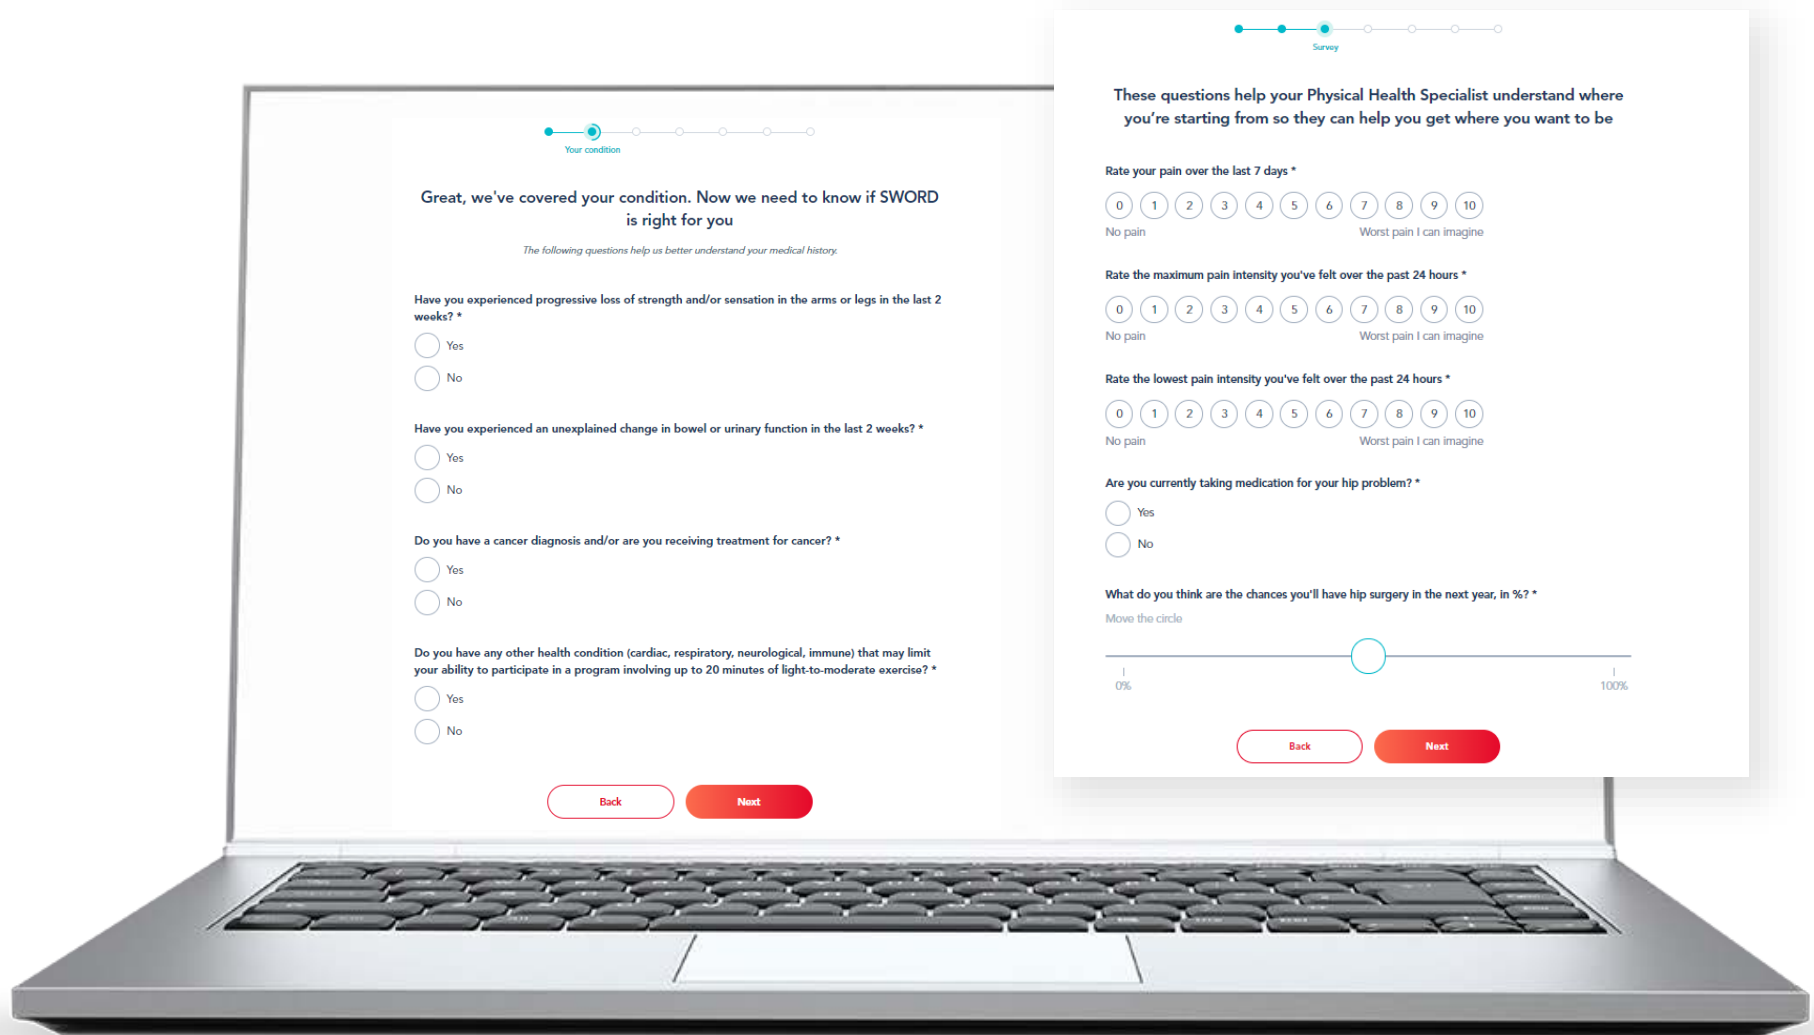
Your condition

Great, we've covered your condition. Now we need to know if SWORD is right for you

The following questions help us better understand your medical history.

Have you experienced progressive loss of strength and/or sensation in the arms or legs in the last 2 weeks? *

Yes

No

Have you experienced an unexplained change in bowel or urinary function in the last 2 weeks? *

Yes

No

Do you have a cancer diagnosis and/or are you receiving treatment for cancer? *

Yes

No

Do you have any other health condition (cardiac, respiratory, neurological, immune) that may limit your ability to participate in a program involving up to 20 minutes of light-to-moderate exercise? *

Yes

No

Back

Next

Survey

These questions help your Physical Health Specialist understand where you're starting from so they can help you get where you want to be

Rate your pain over the last 7 days *

0 1 2 3 4 5 6 7 8 9 10

No pain

Worst pain I can imagine

Rate the maximum pain intensity you've felt over the past 24 hours *

0 1 2 3 4 5 6 7 8 9 10

No pain

Worst pain I can imagine

Rate the lowest pain intensity you've felt over the past 24 hours *

0 1 2 3 4 5 6 7 8 9 10

No pain

Worst pain I can imagine

Are you currently taking medication for your hip problem? *

Yes

No

What do you think are the chances you'll have hip surgery in the next year, in %? *

Move the circle

0%

100%

Back

Next